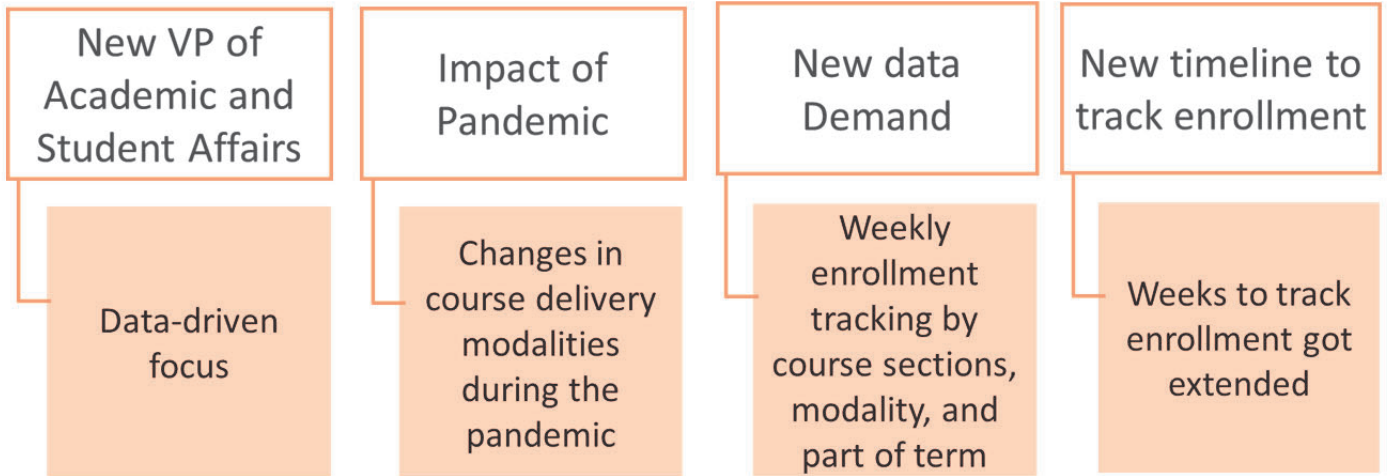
New VP of Academic and Student Affairs

Data-driven focus

Impact of Pandemic

Changes in course delivery modalities during the pandemic

New data Demand

Weekly enrollment tracking by course sections, modality, and part of term

New timeline to track enrollment

Weeks to track enrollment got extended